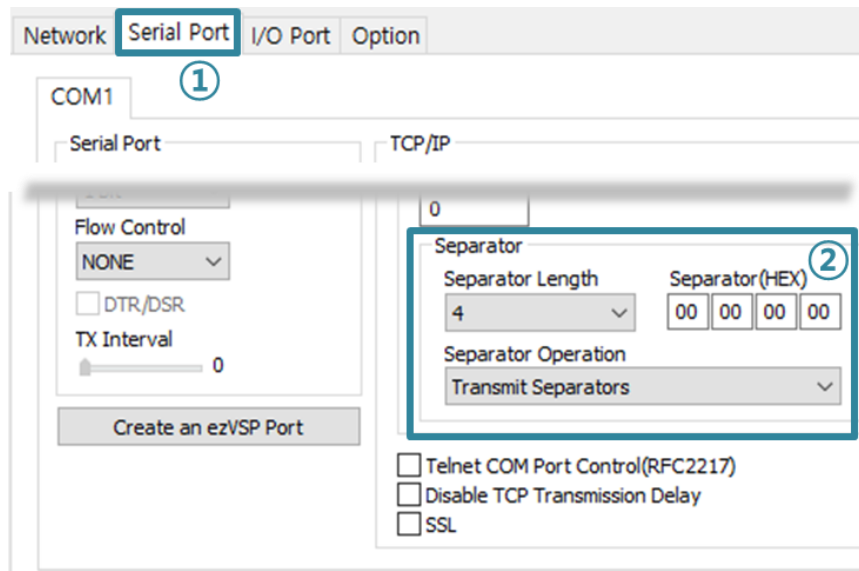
Network Serial Port I/O Port Option
①
COM1
Serial Port
TCP/IP
0
Flow Control
NONE
DTR/DSR
TX Interval
0
Create an ezVSP Port
Separator
②
Separator Length
4
Separator(HEX)
00 00 00 00
Separator Operation
Transmit Separators
Telnet COM Port Control(RFC2217)
Disable TCP Transmission Delay
SSL